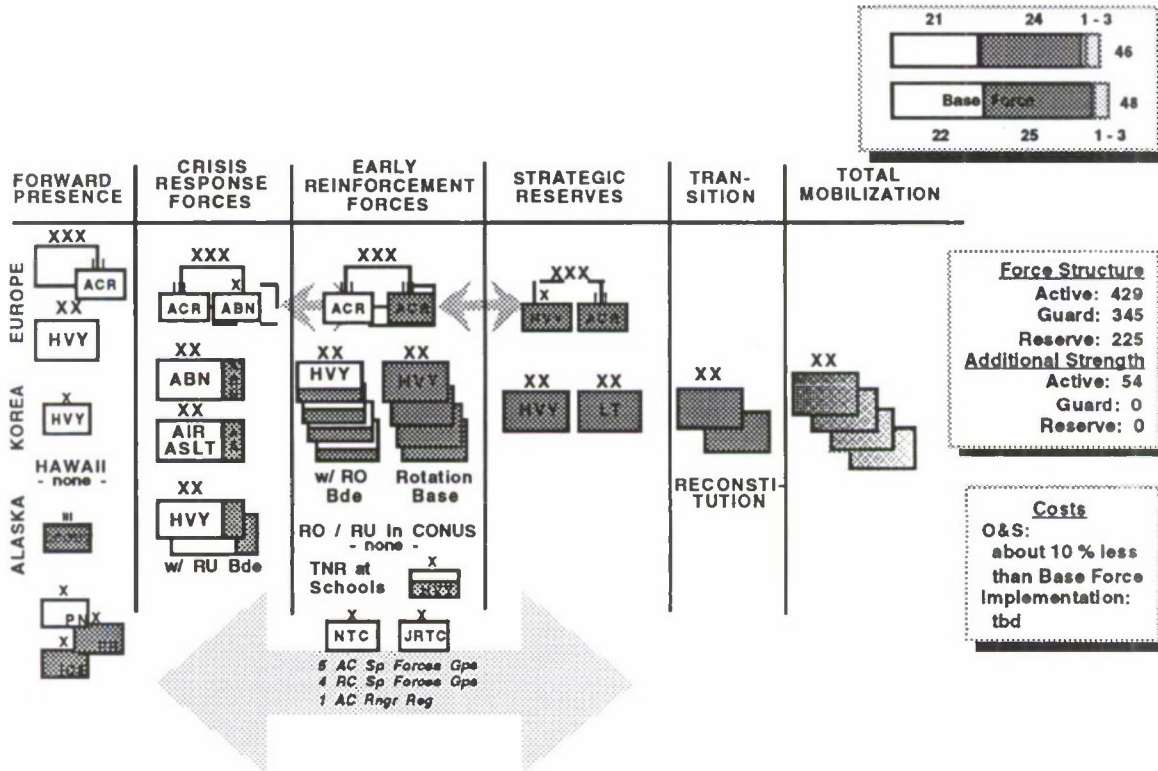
21 24 1 - 3
46
Base Force
48
22 25 1 - 3

FORWARD PRESENCE

CRISIS RESPONSE FORCES

EARLY REINFORCEMENT FORCES

STRATEGIC RESERVES

TRAN-SITION

TOTAL MOBILIZATION

EUROPE

XXX
ACR
XX
HVY

XXX
ACR ABN

XXX
ACR ACR

XXX
HVY ACR

KOREA

X
HVY

XX
ABN
XX
AIR ASLT

XX
HVY
w/ RO Bde

XX
HVY
Rotation Base

XX
HVY
XX
LT

XX
RECONSTI-TUTION

XX

HAWAII
- none -

ALASKA

XX
HVY
w/ RU Bde

RO / RU in CONUS
- none -
TNR at Schools
X

X
PN
X
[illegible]

X
NTC
X
JRTC

5 AC Sp Forces Gps
4 RC Sp Forces Gps
1 AC Rngr Reg

Force Structure
Active: 429
Guard: 345
Reserve: 225
Additional Strength
Active: 54
Guard: 0
Reserve: 0

Costs
O&S:
about 10 % less than Base Force
Implementation:
tbd